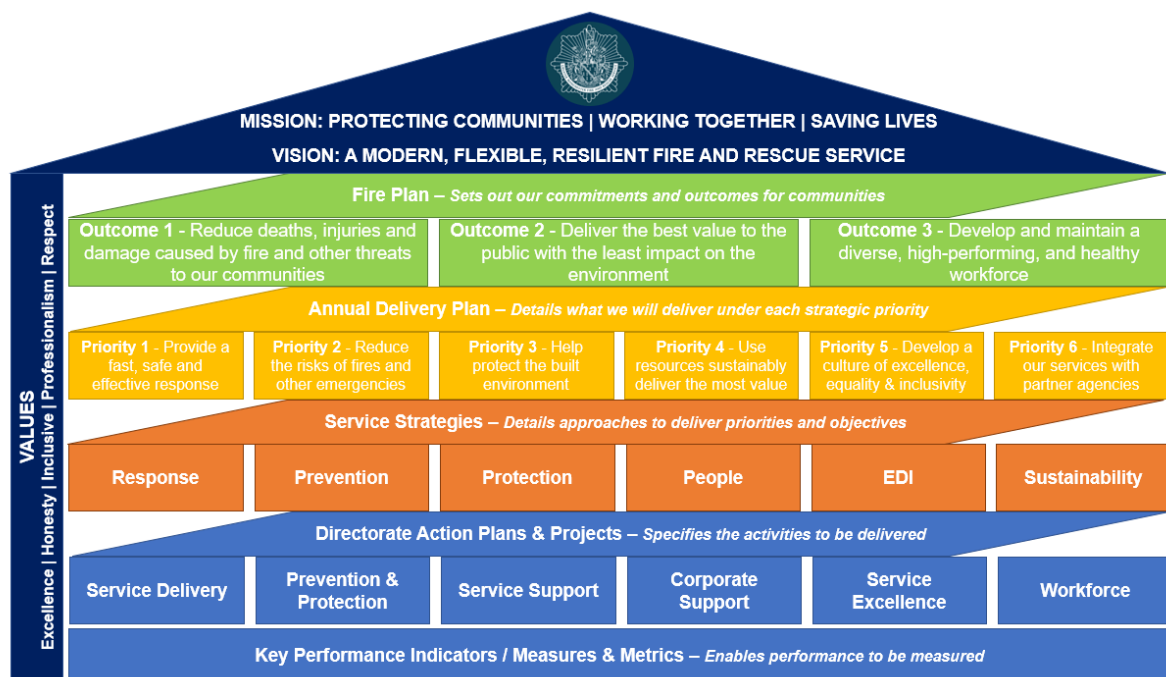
MISSION: PROTECTING COMMUNITIES | WORKING TOGETHER | SAVING LIVES

VISION: A MODERN, FLEXIBLE, RESILIENT FIRE AND RESCUE SERVICE

VALUES

Excellence | Honesty | Inclusive | Professionalism | Respect

Fire Plan – Sets out our commitments and outcomes for communities

Outcome 1 - Reduce deaths, injuries and damage caused by fire and other threats to our communities

Outcome 2 - Deliver the best value to the public with the least impact on the environment

Outcome 3 - Develop and maintain a diverse, high-performing, and healthy workforce

Annual Delivery Plan – Details what we will deliver under each strategic priority

Priority 1 - Provide a fast, safe and effective response

Priority 2 - Reduce the risks of fires and other emergencies

Priority 3 - Help protect the built environment

Priority 4 - Use resources sustainably deliver the most value

Priority 5 - Develop a culture of excellence, equality & inclusivity

Priority 6 - Integrate our services with partner agencies

Service Strategies – Details approaches to deliver priorities and objectives

Response

Prevention

Protection

People

EDI

Sustainability

Directorate Action Plans & Projects – Specifies the activities to be delivered

Service Delivery

Prevention & Protection

Service Support

Corporate Support

Service Excellence

Workforce

Key Performance Indicators / Measures & Metrics – Enables performance to be measured